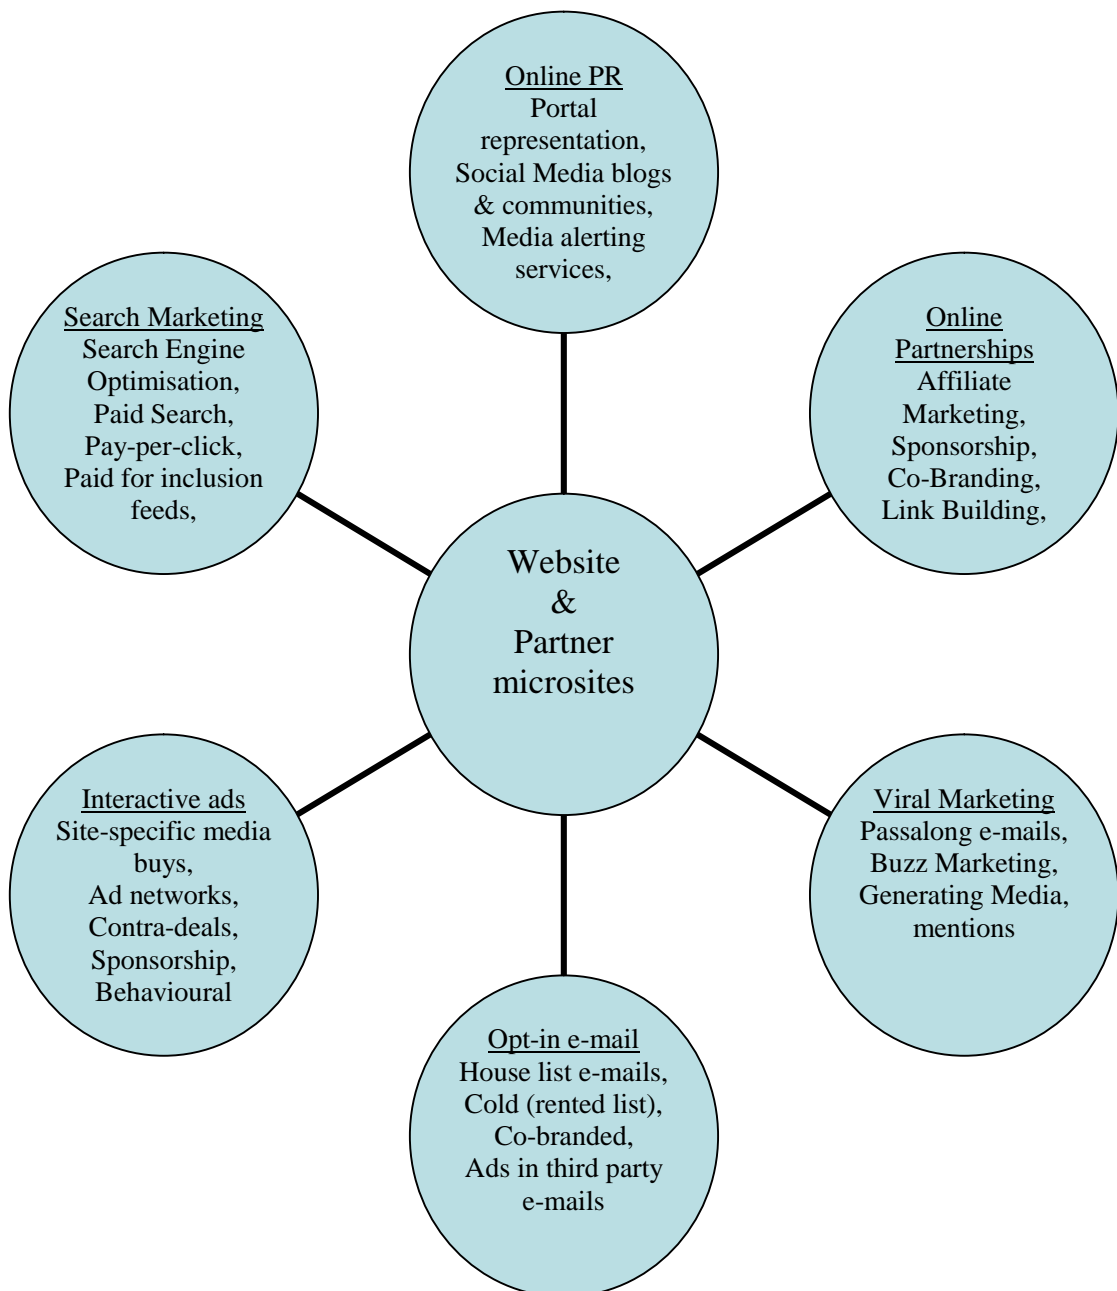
Online PR
Portal representation, Social Media blogs & communities, Media alerting services,

Search Marketing
Search Engine Optimisation, Paid Search, Pay-per-click, Paid for inclusion feeds,

Online Partnerships
Affiliate Marketing, Sponsorship, Co-Branding, Link Building,

Website & Partner microsites

Interactive ads
Site-specific media buys, Ad networks, Contra-deals, Sponsorship, Behavioural

Viral Marketing
Passalong e-mails, Buzz Marketing, Generating Media, mentions

Opt-in e-mail
House list e-mails, Cold (rented list), Co-branded, Ads in third party e-mails